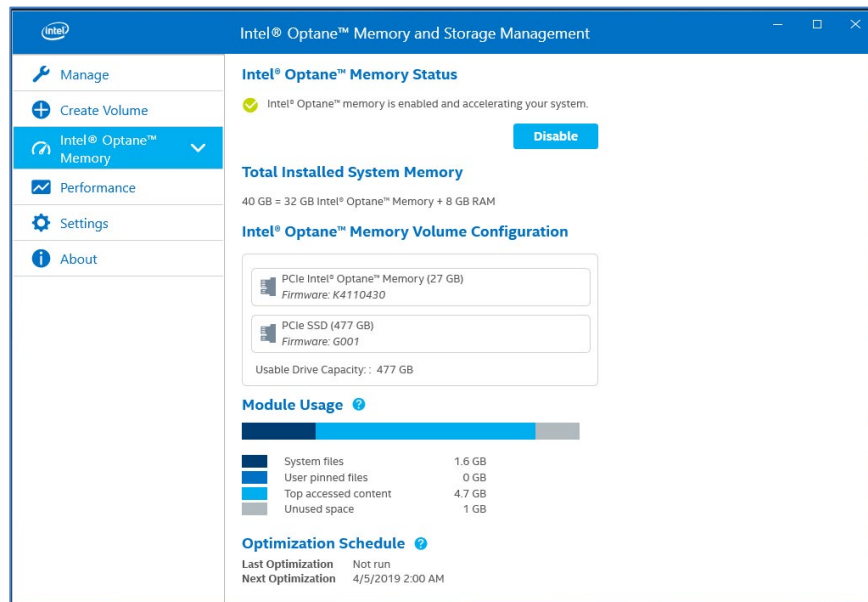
intel

Intel® Optane™ Memory and Storage Management

Manage
Create Volume
Intel® Optane™ Memory
Performance
Settings
About

Intel® Optane™ Memory Status

Intel® Optane™ memory is enabled and accelerating your system.

Disable

Total Installed System Memory

40 GB = 32 GB Intel® Optane™ Memory + 8 GB RAM

Intel® Optane™ Memory Volume Configuration

PCIe Intel® Optane™ Memory (27 GB)
Firmware: K4110430

PCIe SSD (477 GB)
Firmware: G001

Usable Drive Capacity: : 477 GB

Module Usage

| | |
|---|---|
| System files | 1.6 GB |
| User pinned files | 0 GB |
| Top accessed content | 4.7 GB |
| Unused space | 1 GB |

Optimization Schedule

Last Optimization Not run
Next Optimization 4/5/2019 2:00 AM